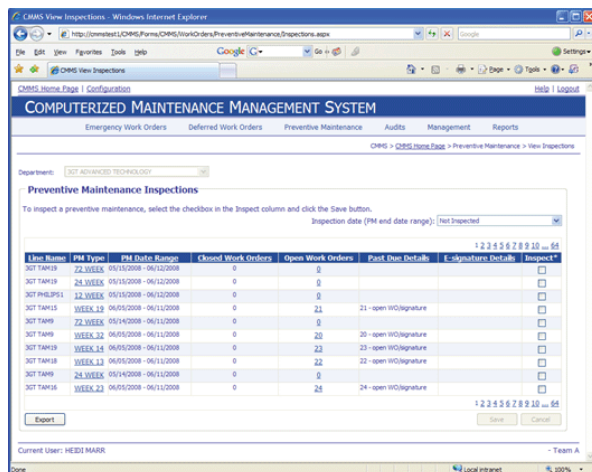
CMMS View Inspections - Windows Internet Explorer

http://cmmstest1/CMMS/Forms/CMMS/WorkOrders/PreventiveMaintenance/Inspections.aspx

Google

File Edit View Favorites Tools Help

Google G- Go

Settings

CMMS View Inspections

Page Tools

CMMS Home Page | Configuration

Help | Logout

COMPUTERIZED MAINTENANCE MANAGEMENT SYSTEM

Emergency Work Orders Deferred Work Orders Preventive Maintenance Audits Management Reports

CMMS > CMMS Home Page > Preventive Maintenance > View Inspections

Department: 3GT ADVANCED TECHNOLOGY

Preventive Maintenance Inspections

To inspect a preventive maintenance, select the checkbox in the Inspect column and click the Save button.

Inspection date (PM end date range): Not Inspected

1 2 3 4 5 6 7 8 9 10 ... 64

| Line Name | PM Type | PM Date Range | Closed Work Orders | Open Work Orders | Past Due Details | E-signature Details | Inspect* |
|---|---|---|---|---|---|---|---|
| 3GT TAM19 | 72 WEEK | 05/15/2008 - 06/12/2008 | 0 | 0 | | | |
| 3GT TAM19 | 24 WEEK | 05/15/2008 - 06/12/2008 | 0 | 0 | | | |
| 3GT PHILIPS1 | 12 WEEK | 05/15/2008 - 06/12/2008 | 0 | 0 | | | |
| 3GT TAM15 | WEEK 19 | 06/05/2008 - 06/11/2008 | 0 | 21 | 21 - open WO/signature | | |
| 3GT TAM9 | 72 WEEK | 05/14/2008 - 06/11/2008 | 0 | 0 | | | |
| 3GT TAM9 | WEEK 32 | 06/05/2008 - 06/11/2008 | 0 | 20 | 20 - open WO/signature | | |
| 3GT TAM19 | WEEK 14 | 06/05/2008 - 06/11/2008 | 0 | 23 | 23 - open WO/signature | | |
| 3GT TAM18 | WEEK 13 | 06/05/2008 - 06/11/2008 | 0 | 22 | 22 - open WO/signature | | |
| 3GT TAM9 | 24 WEEK | 05/14/2008 - 06/11/2008 | 0 | 0 | | | |
| 3GT TAM16 | WEEK 23 | 06/05/2008 - 06/11/2008 | 0 | 24 | 24 - open WO/signature | | |

1 2 3 4 5 6 7 8 9 10 ... 64

Export

Save Cancel

Current User: HEIDI MARR

- Team A

Done

Local intranet

100%